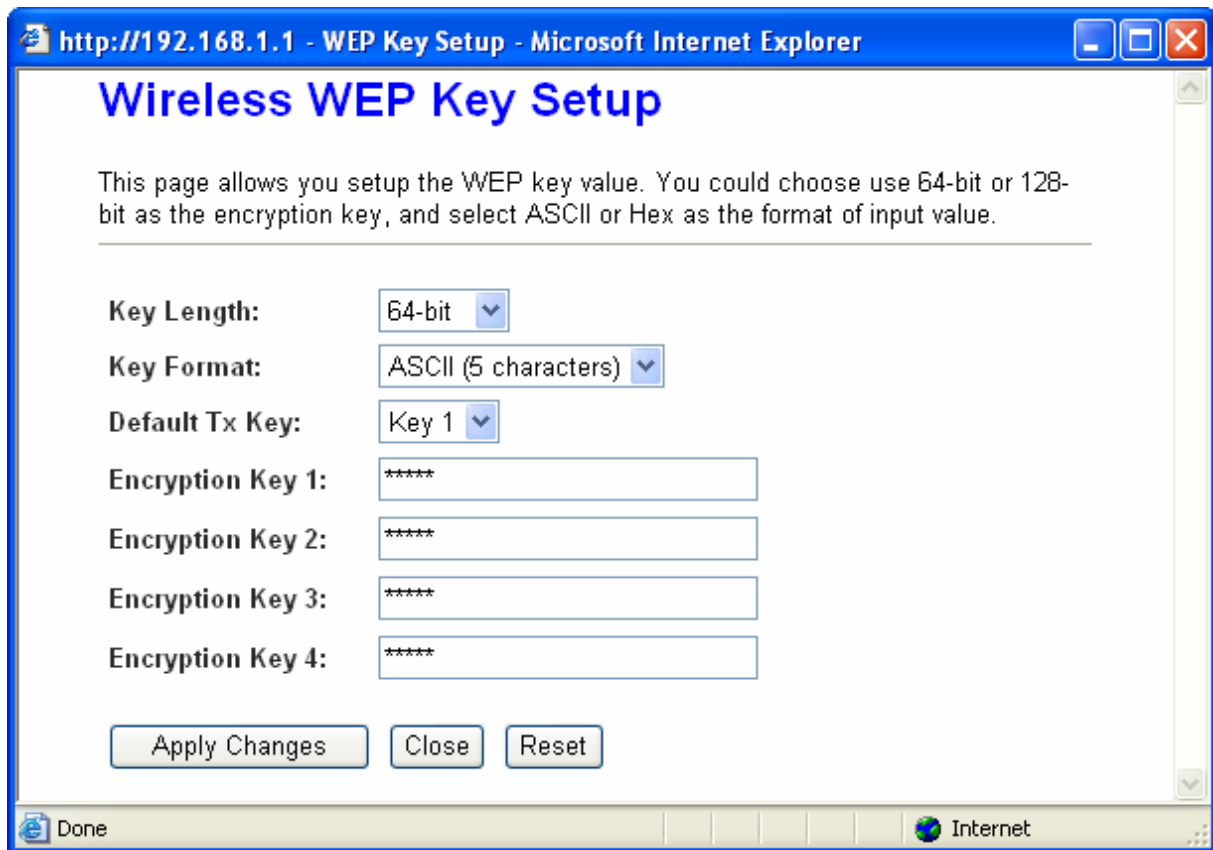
http://192.168.1.1 - WEP Key Setup - Microsoft Internet Explorer

Wireless WEP Key Setup

This page allows you setup the WEP key value. You could choose use 64-bit or 128-bit as the encryption key, and select ASCII or Hex as the format of input value.

Key Length: 64-bit

Key Format: ASCII (5 characters)

Default Tx Key: Key 1

Encryption Key 1: *****

Encryption Key 2: *****

Encryption Key 3: *****

Encryption Key 4: *****

Apply Changes Close Reset

Done Internet